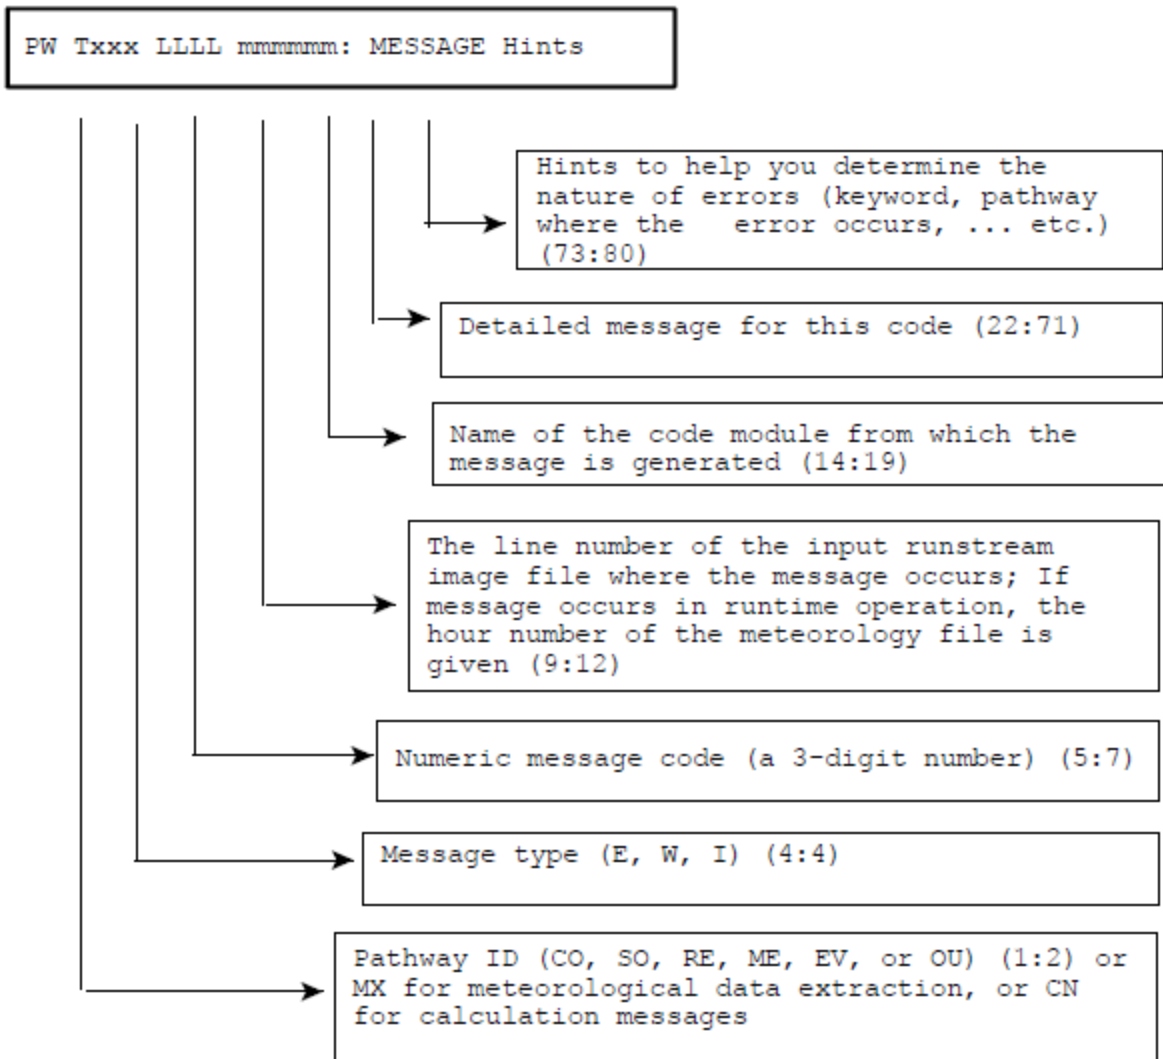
PW Txxx LLLL mmmmmm: MESSAGE Hints

Hints to help you determine the nature of errors (keyword, pathway where the error occurs, ... etc.) (73:80)

Detailed message for this code (22:71)

Name of the code module from which the message is generated (14:19)

The line number of the input runstream image file where the message occurs; If message occurs in runtime operation, the hour number of the meteorology file is given (9:12)

Numeric message code (a 3-digit number) (5:7)

Message type (E, W, I) (4:4)

Pathway ID (CO, SO, RE, ME, EV, or OU) (1:2) or MX for meteorological data extraction, or CN for calculation messages